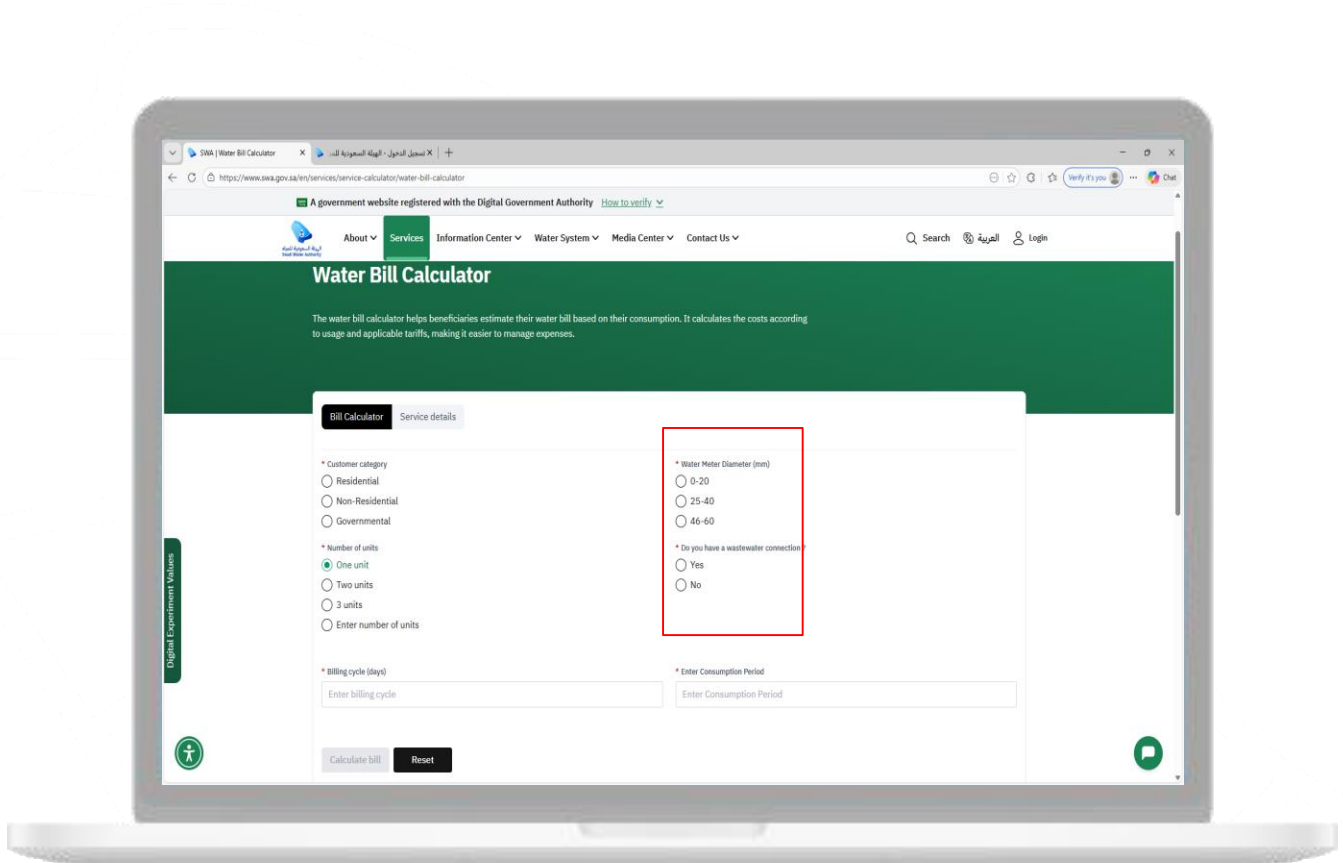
SWA | Water Bill Calculator ×
تسجيل الدخول - الهيئة السعودية للـ ×
+
https://www.swa.gov.sa/en/services/service-calculator/water-bill-calculator
Verify it's you
Chat

A government website registered with the Digital Government Authority How to verify

الهيئة السعودية للمياه
Saudi Water Authority

About Services Information Center Water System Media Center Contact Us
Search العربية Login

Water Bill Calculator

The water bill calculator helps beneficiaries estimate their water bill based on their consumption. It calculates the costs according to usage and applicable tariffs, making it easier to manage expenses.

Bill Calculator Service details

* Customer category
Residential
Non-Residential
Governmental

* Number of units
One unit
Two units
3 units
Enter number of units

* Water Meter Diameter (mm)
0-20
25-40
46-60

* Do you have a wastewater connection?
Yes
No

* Billing cycle (days)
Enter billing cycle

* Enter Consumption Period
Enter Consumption Period

Calculate bill Reset

Digital Experiment Values